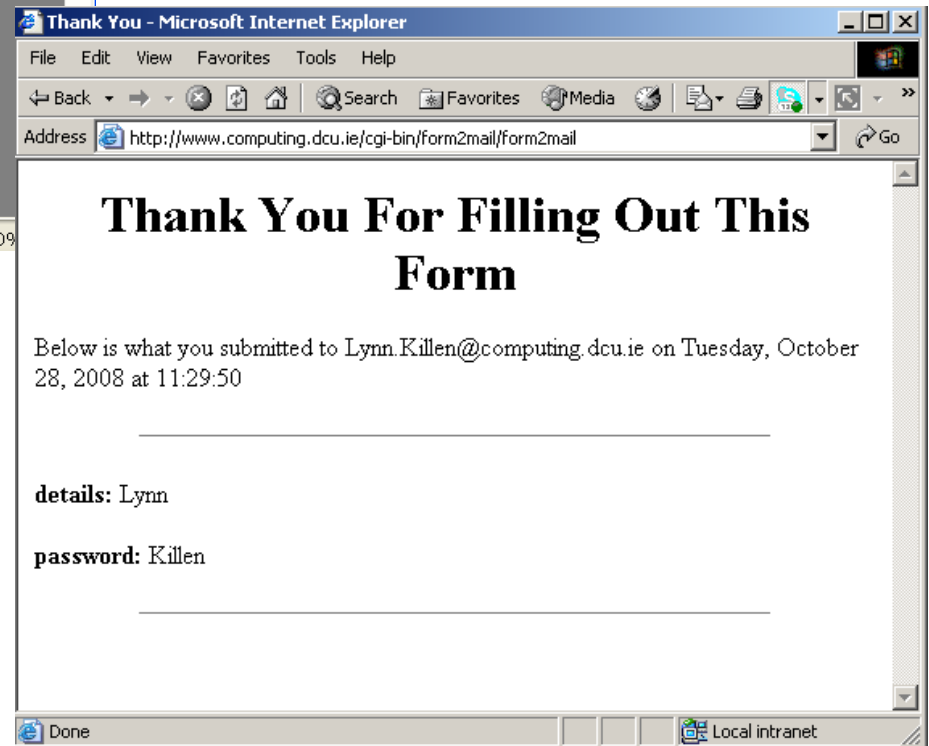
Thank You - Microsoft Internet Explorer

File Edit View Favorites Tools Help

Back Search Favorites Media

Address http://www.computing.dcu.ie/cgi-bin/form2mail/form2mail Go

Thank You For Filling Out This Form

Below is what you submitted to Lynn.Killen@computing.dcu.ie on Tuesday, October 28, 2008 at 11:29:50

**details:** Lynn

**password:** Killen

Done Local intranet